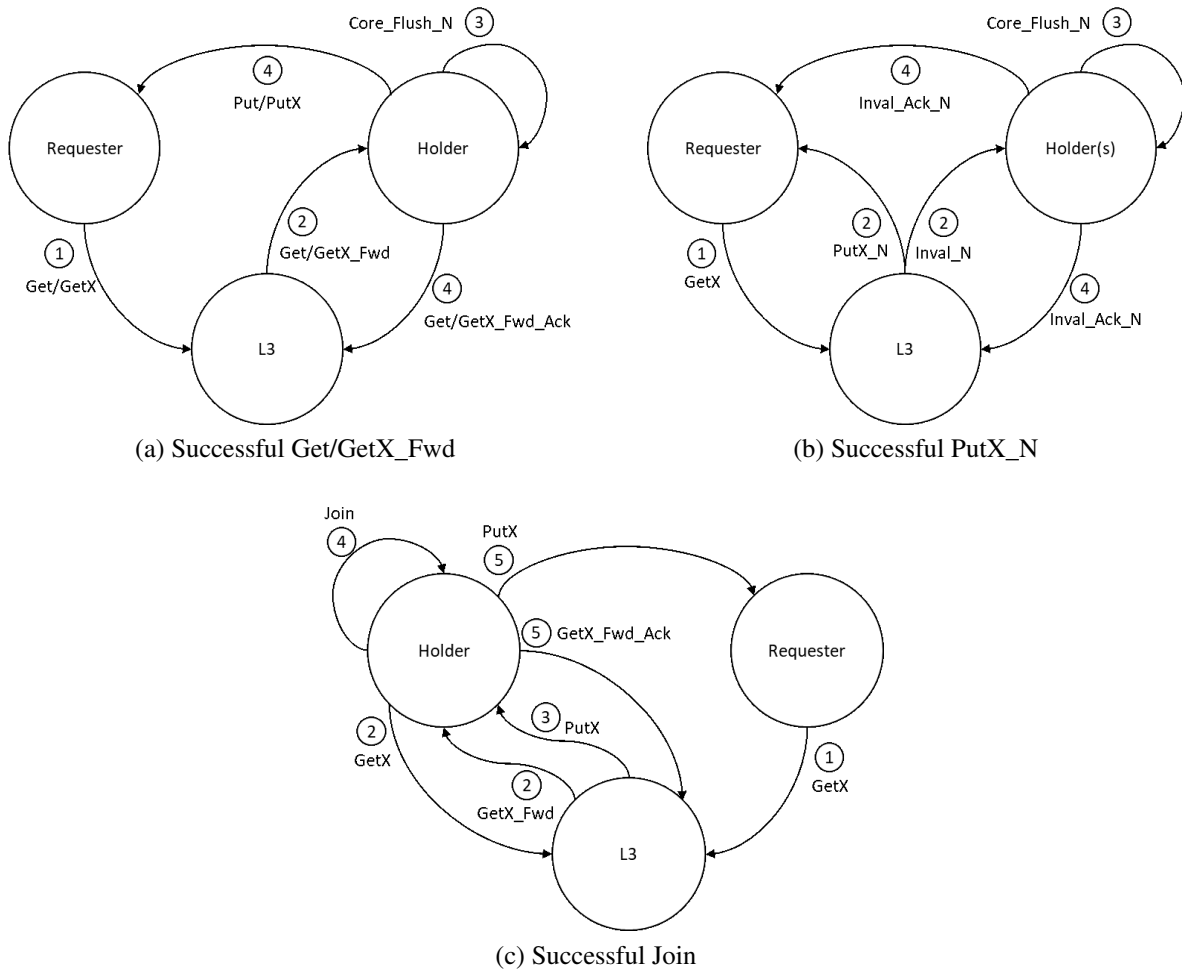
Core_Flush_N 3
4
Put/PutX
Requester
Holder
2
Get/GetX_Fwd
1
Get/GetX
4
Get/GetX_Fwd_Ack
L3

(a) Successful Get/GetX_Fwd

Core_Flush_N 3
4
Inval_Ack_N
Requester
Holder(s)
2
PutX_N
2
Inval_N
1
GetX
4
Inval_Ack_N
L3

(b) Successful PutX_N

Join
4
PutX
5
5 GetX_Fwd_Ack
Holder
Requester
3 PutX
2
GetX
2
GetX_Fwd
1
GetX
L3

(c) Successful Join